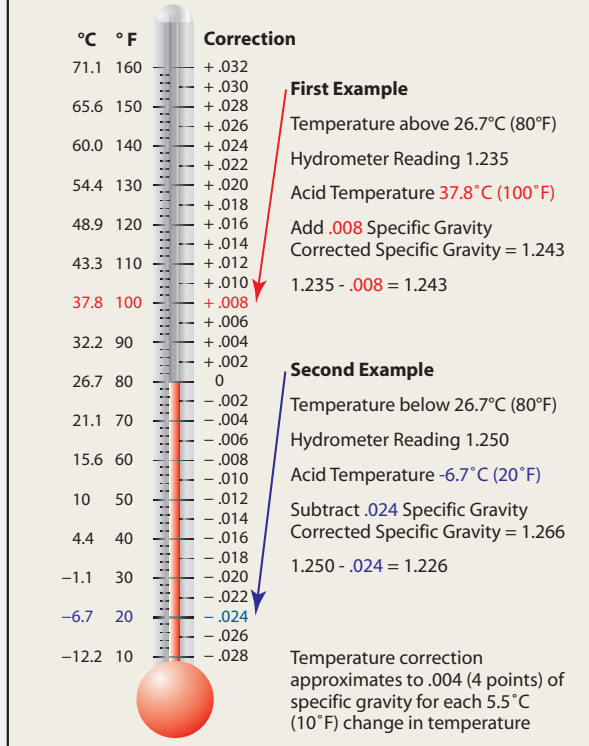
| °C | °F | Correction |
|---|---|---|
| 71.1 | 160 | + .032 |
| | | + .030 |
| 65.6 | 150 | + .028 |
| | | + .026 |
| 60.0 | 140 | + .024 |
| | | + .022 |
| 54.4 | 130 | + .020 |
| | | + .018 |
| 48.9 | 120 | + .016 |
| | | + .014 |
| 43.3 | 110 | + .012 |
| | | + .010 |
| 37.8 | 100 | + .008 |
| | | + .006 |
| 32.2 | 90 | + .004 |
| | | + .002 |
| 26.7 | 80 | 0 |
| | | – .002 |
| 21.1 | 70 | – .004 |
| | | – .006 |
| 15.6 | 60 | – .008 |
| | | – .010 |
| 10 | 50 | – .012 |
| | | – .014 |
| 4.4 | 40 | – .016 |
| | | – .018 |
| –1.1 | 30 | – .020 |
| | | – .022 |
| –6.7 | 20 | – .024 |
| | | – .026 |
| –12.2 | 10 | – .028 |

First Example

Temperature above 26.7°C (80°F)

Hydrometer Reading 1.235

Acid Temperature 37.8˚C (100˚F)

Add .008 Specific Gravity
Corrected Specific Gravity = 1.243

1.235 - .008 = 1.243

Second Example

Temperature below 26.7°C (80°F)

Hydrometer Reading 1.250

Acid Temperature -6.7˚C (20˚F)

Subtract .024 Specific Gravity
Corrected Specific Gravity = 1.266

1.250 - .024 = 1.226

Temperature correction approximates to .004 (4 points) of specific gravity for each 5.5˚C (10˚F) change in temperature